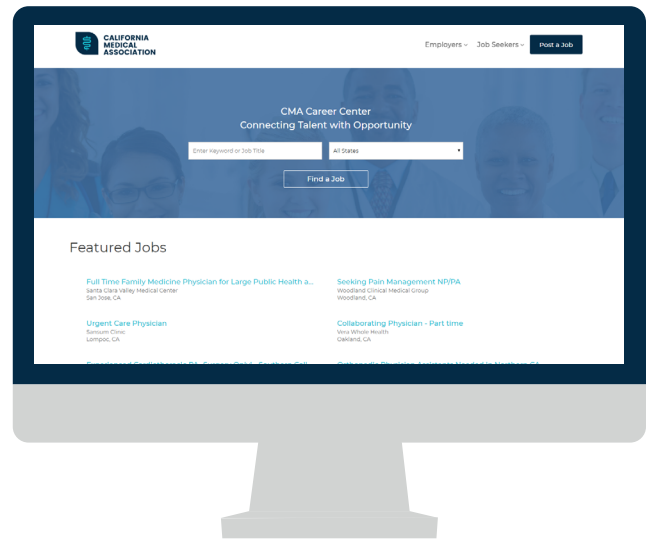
CALIFORNIA MEDICAL ASSOCIATION

Employers Job Seekers Post a Job

CMA Career Center
Connecting Talent with Opportunity

Enter Keyword or Job Title

All States

Find a Job

Featured Jobs

Full Time Family Medicine Physician for Large Public Health a...
Santa Clara Valley Medical Center
San Jose, CA

Seeking Pain Management NP/PA
Woodland Clinical Medical Group
Woodland, CA

Urgent Care Physician
Sansum Clinic
Lompoc, CA

Collaborating Physician - Part time
Vera Whole Health
Oakland, CA

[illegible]

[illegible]